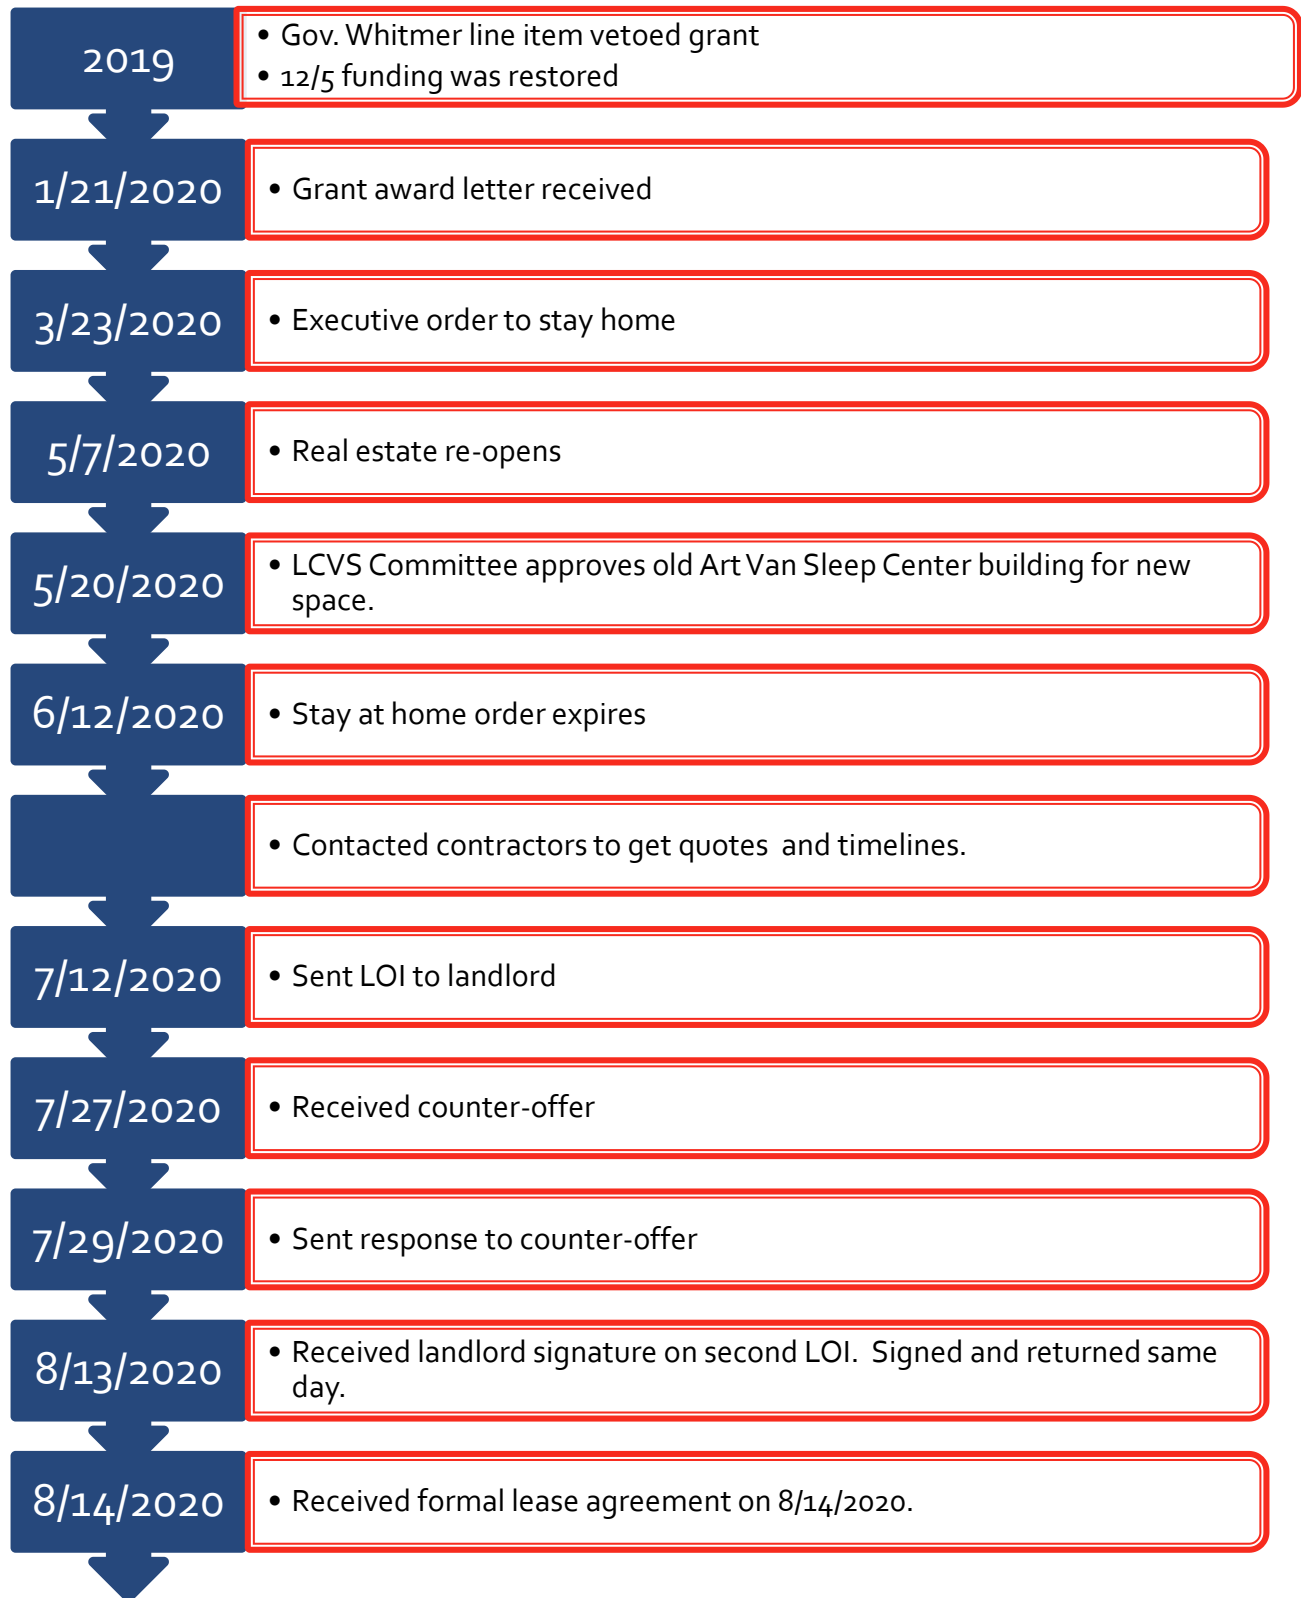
2019

• Gov. Whitmer line item vetoed grant
• 12/5 funding was restored

1/21/2020

• Grant award letter received

3/23/2020

• Executive order to stay home

5/7/2020

• Real estate re-opens

5/20/2020

• LCVS Committee approves old Art Van Sleep Center building for new space.

6/12/2020

• Stay at home order expires

• Contacted contractors to get quotes and timelines.

7/12/2020

• Sent LOI to landlord

7/27/2020

• Received counter-offer

7/29/2020

• Sent response to counter-offer

8/13/2020

• Received landlord signature on second LOI. Signed and returned same day.

8/14/2020

• Received formal lease agreement on 8/14/2020.